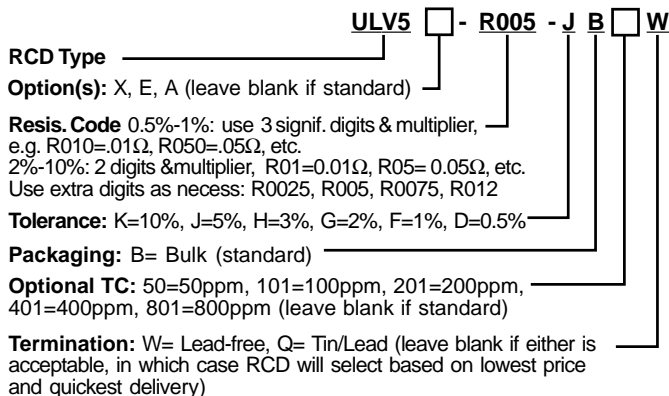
ULV5 [ ] - R005 - J B [ ] W

RCD Type

Option(s): X, E, A (leave blank if standard)

Resis. Code 0.5%-1%: use 3 signif. digits & multiplier, e.g. R010=.01Ω, R050=.05Ω, etc. 2%-10%: 2 digits &multiplier, R01=0.01Ω, R05= 0.05Ω, etc. Use extra digits as necess: R0025, R005, R0075, R012

Tolerance: K=10%, J=5%, H=3%, G=2%, F=1%, D=0.5%

Packaging: B= Bulk (standard)

Optional TC: 50=50ppm, 101=100ppm, 201=200ppm, 401=400ppm, 801=800ppm (leave blank if standard)

Termination: W= Lead-free, Q= Tin/Lead (leave blank if either is acceptable, in which case RCD will select based on lowest price and quickest delivery)